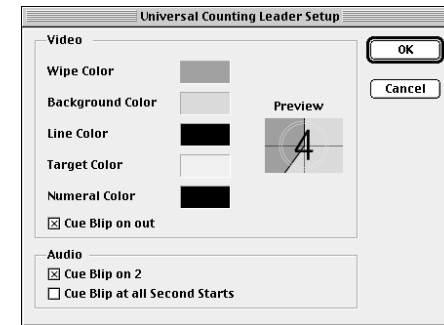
Universal Counting Leader Setup

Video

Wipe Color

Background Color

Line Color

Target Color

Numeral Color

☒ Cue Blip on out

Preview

4

OK

Cancel

Audio

☒ Cue Blip on 2

☐ Cue Blip at all Second Starts